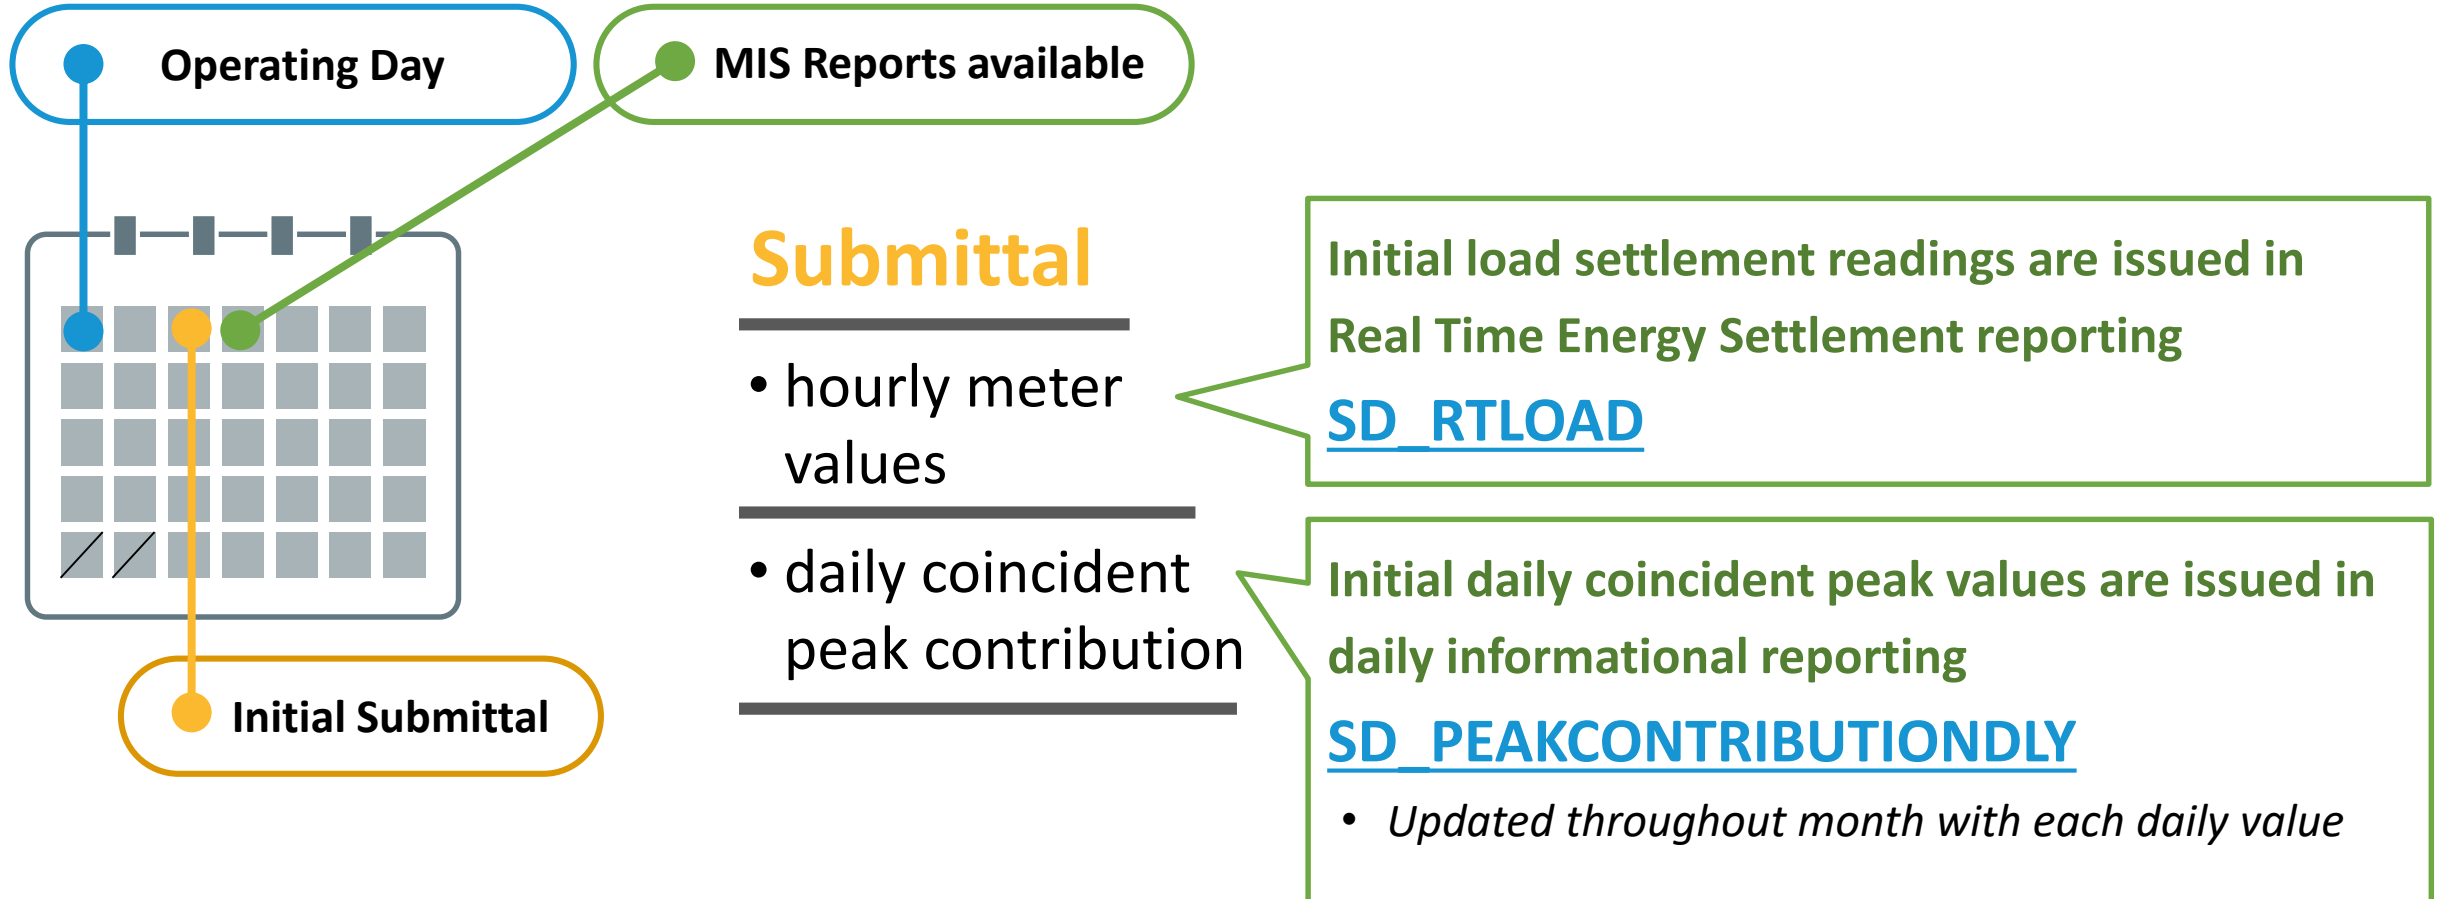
Operating Day

MIS Reports available

Initial Submittal

Submittal

• hourly meter values

• daily coincident peak contribution

Initial load settlement readings are issued in Real Time Energy Settlement reporting

SD_RTLOAD

Initial daily coincident peak values are issued in daily informational reporting

SD_PEAKCONTRIBUTIONDLY

• *Updated throughout month with each daily value*